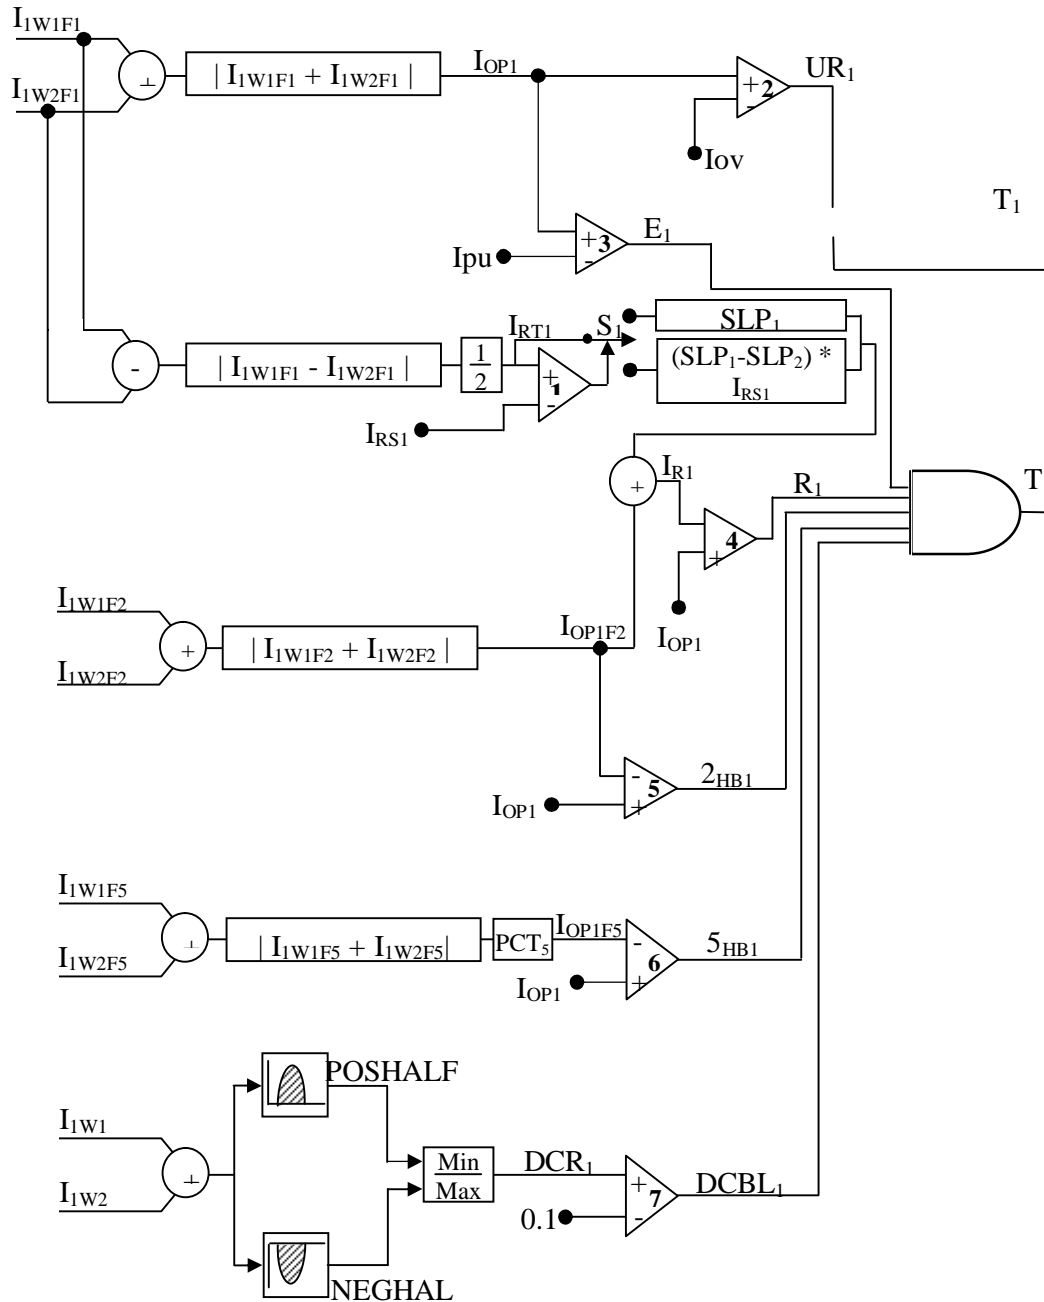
$I_{1W1F1}$

$I_{1W2F1}$

+

$| I_{1W1F1} + I_{1W2F1} |$

$I_{OP1}$

+ 2 -

$UR_1$

$I_{OV}$

$T_1$

Ipu

+ 3 -

$E_1$

-

$| I_{1W1F1} - I_{1W2F1} |$

$\frac{1}{2}$

$I_{RT1}$

$S_1$

+ 1 -

$SLP_1$

$(SLP_1-SLP_2) * I_{RS1}$

$I_{RS1}$

+

$I_{R1}$

$R_1$

- 4 +

T

$I_{OP1}$

$I_{1W1F2}$

$I_{1W2F2}$

+

$| I_{1W1F2} + I_{1W2F2} |$

$I_{OP1F2}$

$I_{OP1}$

- 5 +

$2_{HB1}$

$I_{1W1F5}$

$I_{1W2F5}$

+

$| I_{1W1F5} + I_{1W2F5}|$

$PCT_5$

$I_{OP1F5}$

$I_{OP1}$

- 6 +

$5_{HB1}$

POSHALF

$I_{1W1}$

$I_{1W2}$

+

$\frac{Min}{Max}$

$DCR_1$

0.1

+ 7 -

$DCBL_1$

NEGHAL